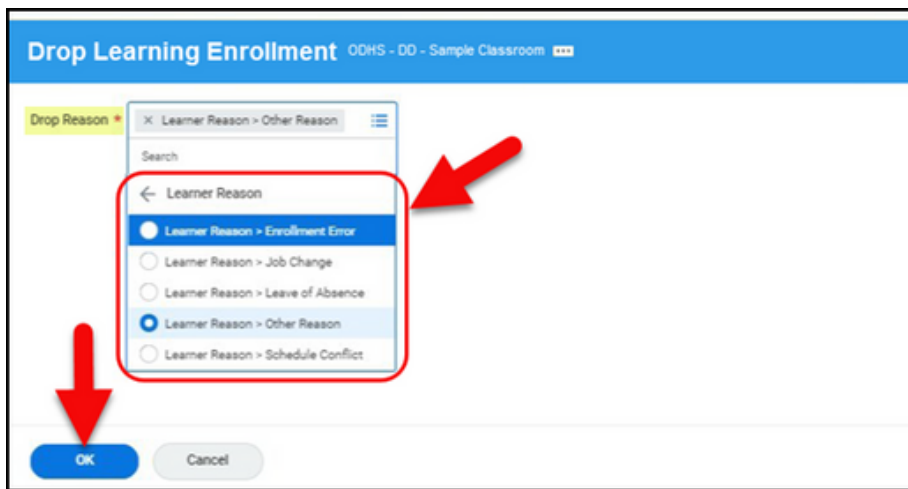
Drop Learning Enrollment ODHS - DD - Sample Classroom

Drop Reason *

× Learner Reason > Other Reason

Search

← Learner Reason

Learner Reason > Enrollment Error

Learner Reason > Job Change

Learner Reason > Leave of Absence

Learner Reason > Other Reason

Learner Reason > Schedule Conflict

OK

Cancel